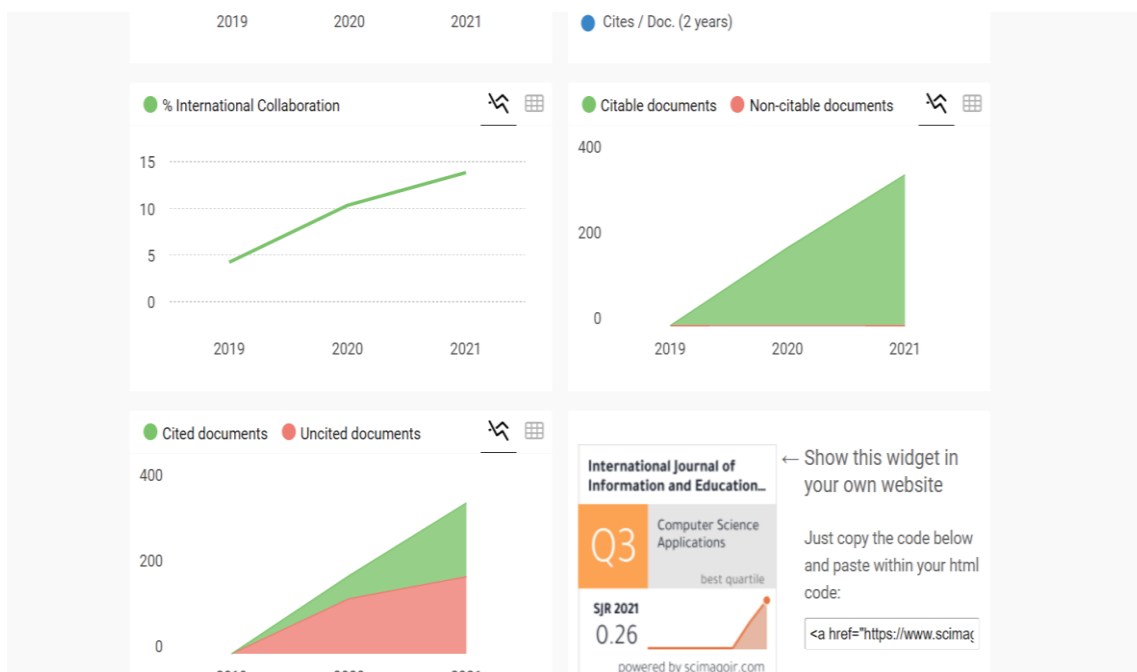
2019 2020 2021

Cites / Doc. (2 years)

% International Collaboration

15
10
5
0

2019 2020 2021

Citable documents Non-citable documents

400
200
0

2019 2020 2021

Cited documents Uncited documents

400
200
0

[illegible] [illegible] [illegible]

International Journal of Information and Education...

Q3

Computer Science Applications

best quartile

SJR 2021

0.26

powered by scimagojr.com

← Show this widget in your own website

Just copy the code below and paste within your html code:

<a href="https://www.scimag